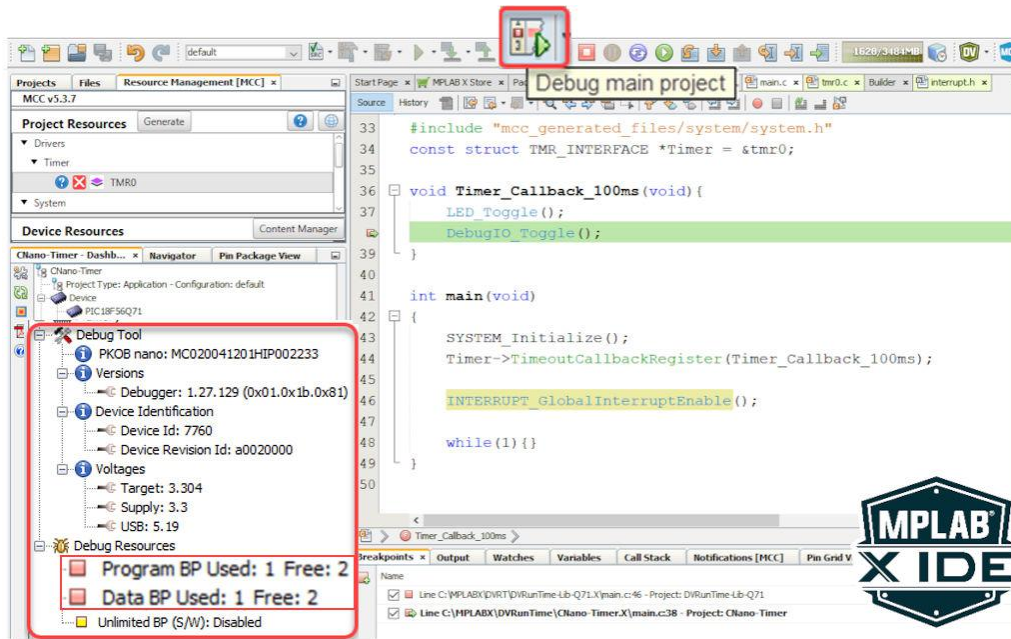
default

1620/3484MB

Debug main project

Projects | Files | Resource Management [MCC] ×

MCC v5.3.7

Project Resources | Generate

▼ Drivers
▼ Timer
TMR0
▼ System

Device Resources | Content Manager

CNano-Timer - Dashb... × | Navigator | Pin Package View

CNano-Timer
Project Type: Application - Configuration: default
Device
PIC18F56Q71

Debug Tool
PKOB nano: MC020041201HIP002233
Versions
Debugger: 1.27.129 (0x01.0x1b.0x81)
Device Identification
Device Id: 7760
Device Revision Id: a0020000
Voltages
Target: 3.304
Supply: 3.3
USB: 5.19
Debug Resources
Program BP Used: 1 Free: 2
Data BP Used: 1 Free: 2
Unlimited BP (S/W): Disabled

Start Page × | MPLAB X Store × | Pa | main.c × | tmr0.c × | Builder × | interrupt.h ×

Source | History

33 #include "mcc_generated_files/system/system.h"
34 const struct TMR_INTERFACE *Timer = &tmr0;
35
36 void Timer_Callback_100ms(void){
37 LED_Toggle();
DebugIO_Toggle();
39 }
40
41 int main(void)
42 {
43 SYSTEM_Initialize();
44 Timer->TimeoutCallbackRegister(Timer_Callback_100ms);
45
46 INTERRUPT_GlobalInterruptEnable();
47
48 while(1){}
49 }
50

Timer_Callback_100ms

Breakpoints × | Output | Watches | Variables | Call Stack | Notifications [MCC] | Pin Grid V

Name
Line C:\MPLABX\DVRT\DVRunTime-Lib-Q71.X\main.c:46 - Project: DVRunTime-Lib-Q71
Line C:\MPLABX\DVRunTime\CNano-Timer.X\main.c:38 - Project: CNano-Timer

MPLAB® X IDE